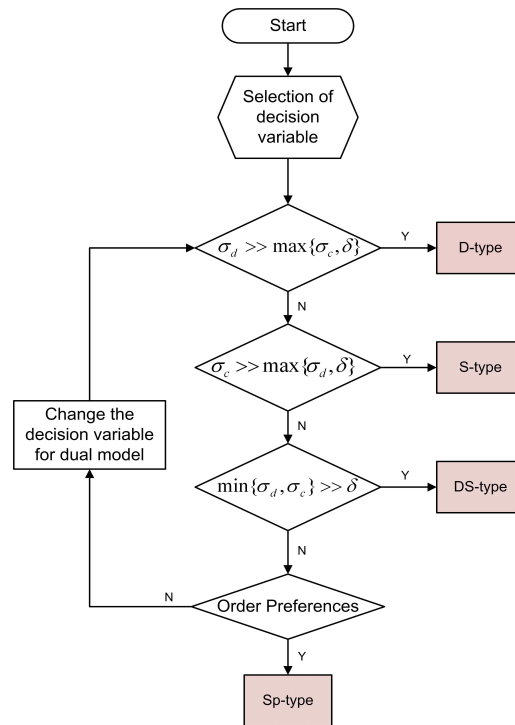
Start

Selection of decision variable

$\sigma_d >> \max\{\sigma_c, \delta\}$

Y

D-type

N

$\sigma_c >> \max\{\sigma_d, \delta\}$

Y

S-type

Change the decision variable for dual model

N

$\min\{\sigma_d, \sigma_c\} >> \delta$

Y

DS-type

N

N

Order Preferences

Y

Sp-type